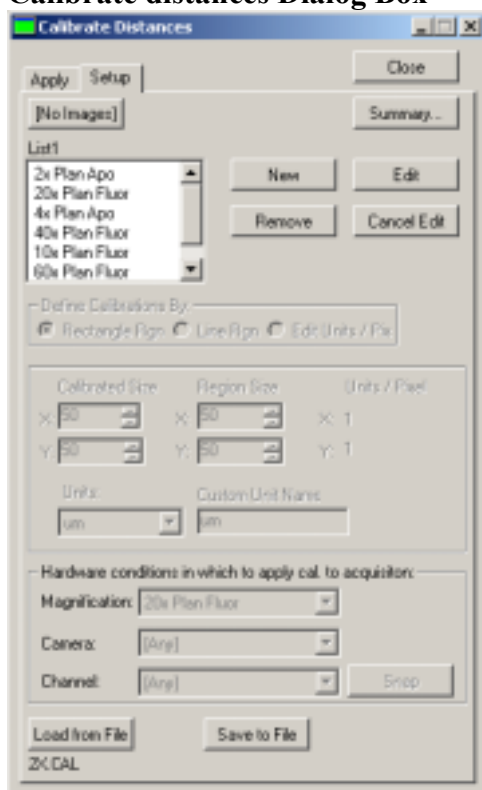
Calibrate distances Dialog Box

Calibrate Distances

Apply Setup

Close

[No Images]

Summary...

List1

2x Plan Apo
20x Plan Fluor
4x Plan Apo
40x Plan Fluor
10x Plan Fluor
60x Plan Fluor

New

Edit

Remove

Cancel Edit

Define Calibrations By

Rectangle Rgn Line Rgn Edit Units / Pix

Calibrated Size

Region Size

Units / Pixel

X: 50

X: 50

X: 1

Y: 50

Y: 50

Y: 1

Units

Custom Unit Name

um

um

Hardware conditions in which to apply cal. to acquisiton:

Magnification: 20x Plan Fluor

Camera: [Any]

Channel: [Any]

Snap

Load from File

Save to File

2X.CAL